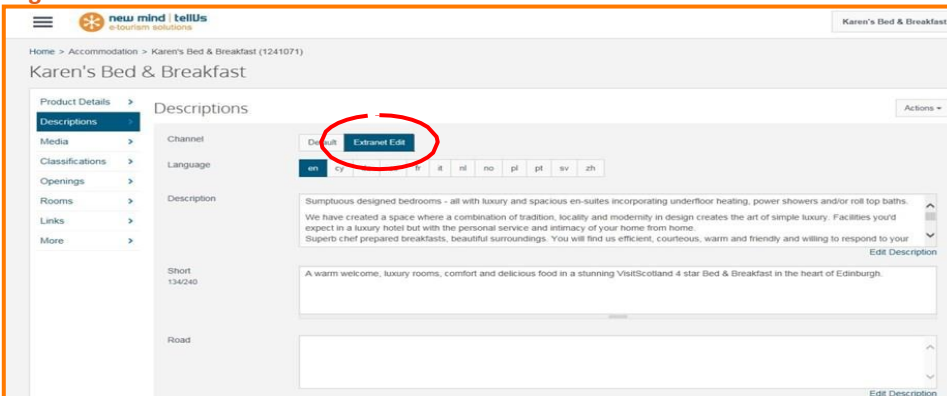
new mind | tellUs
e-tourism solutions

Karen's Bed & Breakfast

Home > Accommodation > Karen's Bed & Breakfast (1241071)

Karen's Bed & Breakfast

Product Details >
Descriptions >
Media >
Classifications >
Openings >
Rooms >
Links >
More >

Descriptions

Actions ▾

Channel
Default
Extranet Edit

Language
en cy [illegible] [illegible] fr it nl no pl pt sv zh

Description
Sumptuous designed bedrooms - all with luxury and spacious en-suites incorporating underfloor heating, power showers and/or roll top baths.
We have created a space where a combination of tradition, locality and modernity in design creates the art of simple luxury. Facilities you'd expect in a luxury hotel but with the personal service and intimacy of your home from home.
Superb chef prepared breakfasts, beautiful surroundings. You will find us efficient, courteous, warm and friendly and willing to respond to your

Edit Description

Short
134/240
A warm welcome, luxury rooms, comfort and delicious food in a stunning VisitScotland 4 star Bed & Breakfast in the heart of Edinburgh.

Road

Edit Description